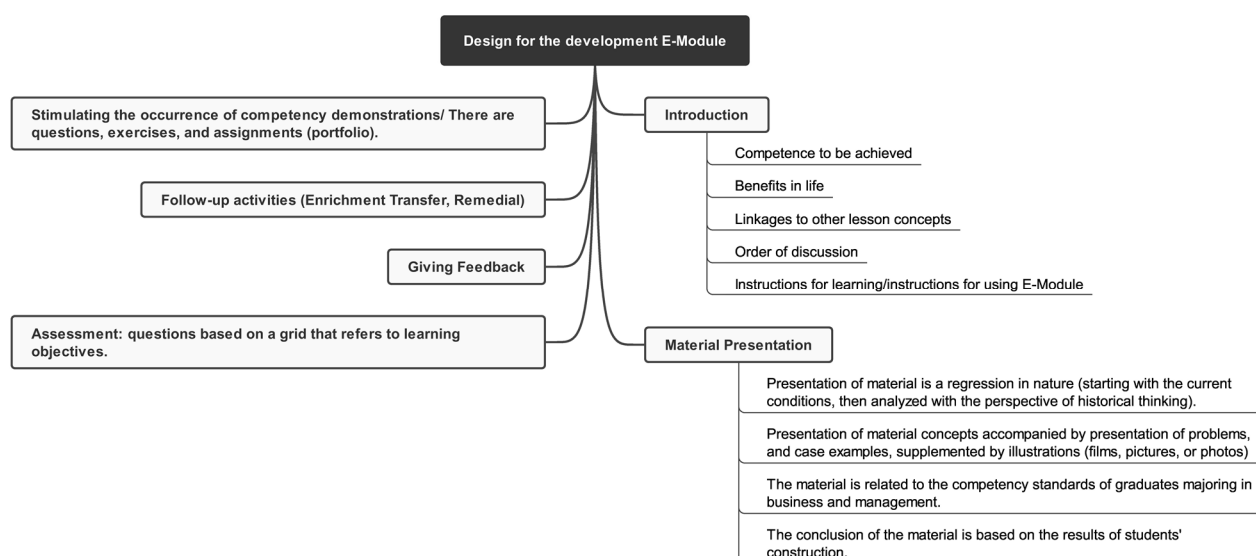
Design for the development E-Module

Stimulating the occurrence of competency demonstrations/ There are questions, exercises, and assignments (portfolio).

Follow-up activities (Enrichment Transfer, Remedial)

Giving Feedback

Assessment: questions based on a grid that refers to learning objectives.

Introduction

Competence to be achieved

Benefits in life

Linkages to other lesson concepts

Order of discussion

Instructions for learning/instructions for using E-Module

Material Presentation

Presentation of material is a regression in nature (starting with the current conditions, then analyzed with the perspective of historical thinking).

Presentation of material concepts accompanied by presentation of problems, and case examples, supplemented by illustrations (films, pictures, or photos)

The material is related to the competency standards of graduates majoring in business and management.

The conclusion of the material is based on the results of students' construction.